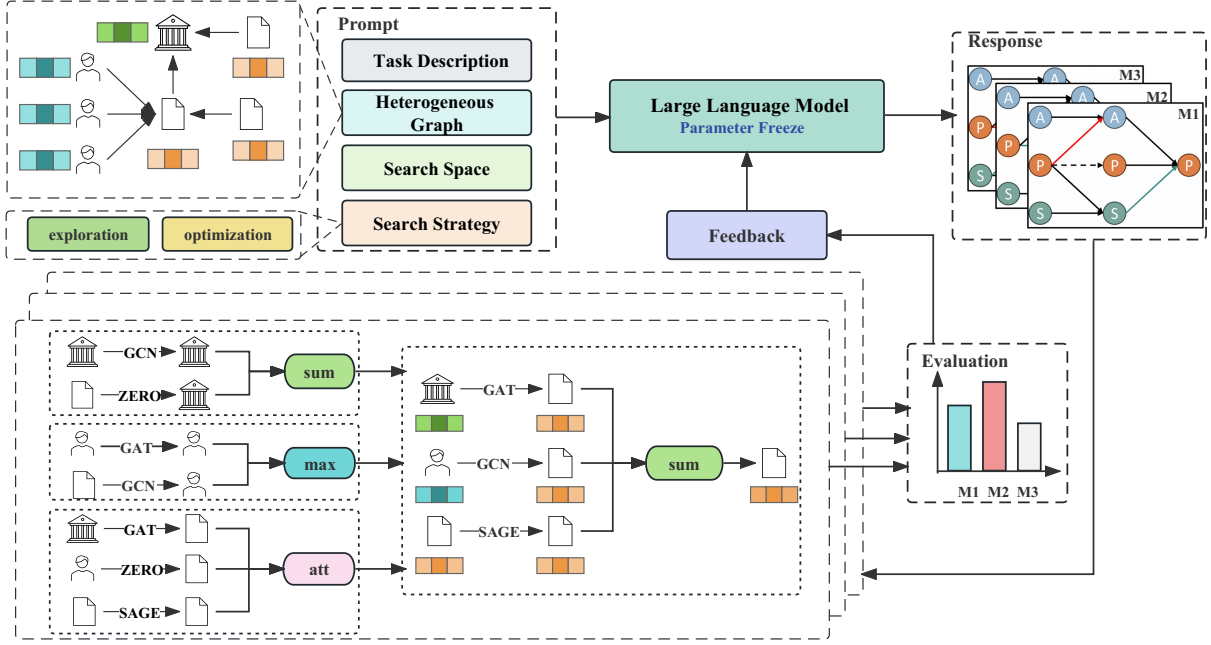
Prompt

Task Description

Heterogeneous Graph

Search Space

Search Strategy

exploration

optimization

Large Language Model
Parameter Freeze

Feedback

Response

M3

M2

M1

A A
A A
A A
P P P P
S S S S

GCN

ZERO

sum

GAT

GCN

max

GAT

ZERO

SAGE

att

GAT

GCN

SAGE

sum

Evaluation

M1 M2 M3